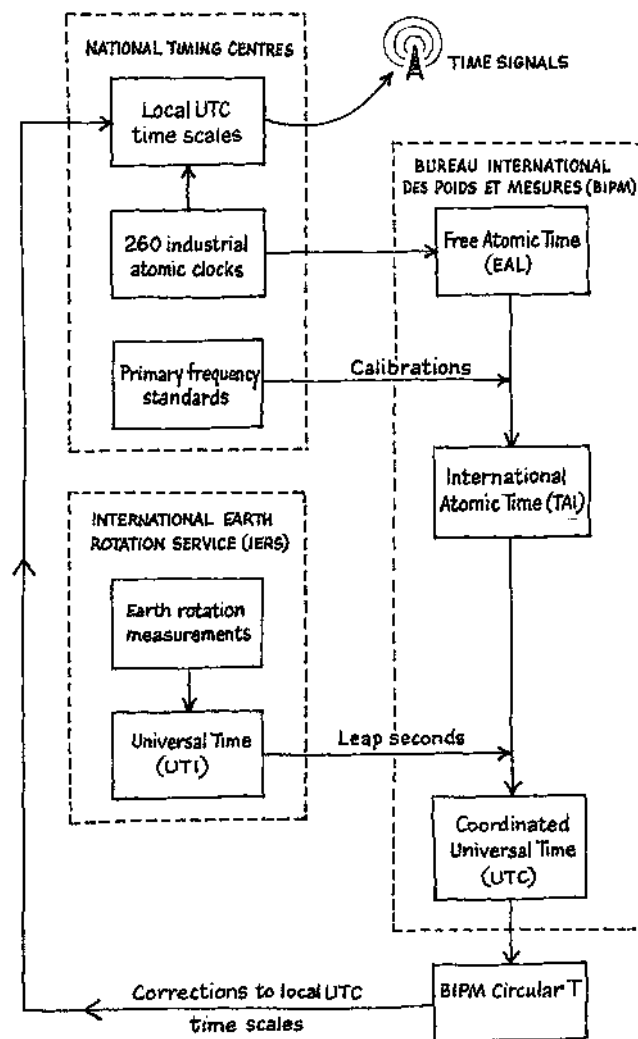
NATIONAL TIMING CENTRES

Local UTC time scales

TIME SIGNALS

260 industrial atomic clocks

Primary frequency standards

BUREAU INTERNATIONAL DES POIDS ET MESURES (BIPM)

Free Atomic Time (EAL)

Calibrations

International Atomic Time (TAI)

INTERNATIONAL EARTH ROTATION SERVICE (IERS)

Earth rotation measurements

Universal Time (UT1)

Leap seconds

Coordinated Universal Time (UTC)

BIPM Circular T

Corrections to local UTC time scales